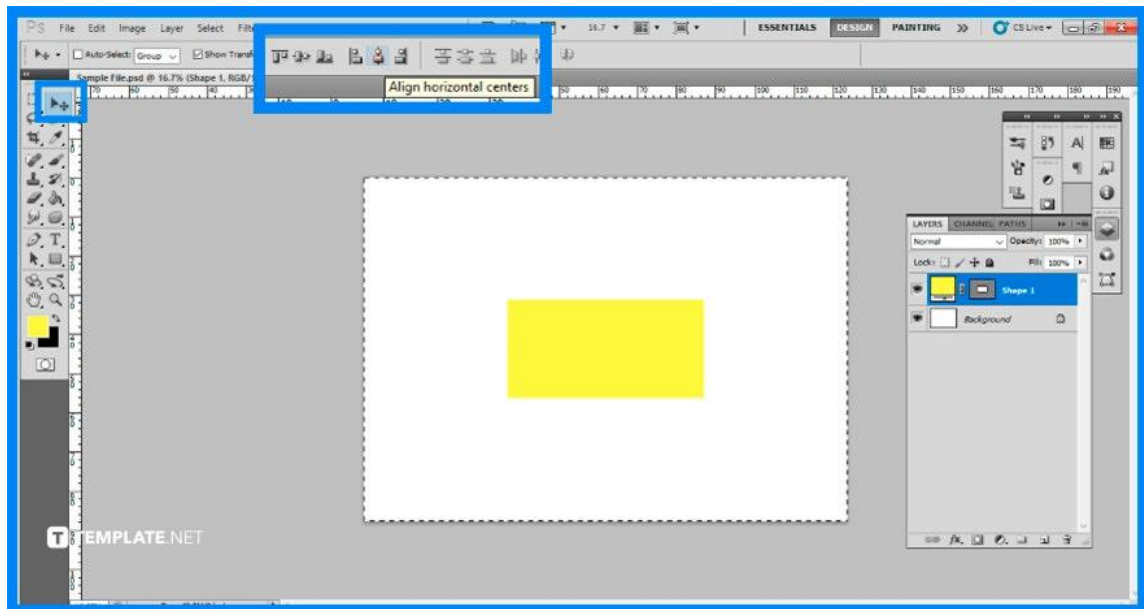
Ps File Edit Image Layer Select Filt

16.7

ESSENTIALS DESIGN PAINTING >> CS Live

Auto-Select: Group Show Transf

Sample File.psd @ 16.7% (Shape 1, RGB/

Align horizontal centers

LAYERS CHANNEL PATHS

Normal Opacity: 100%

Lock: Fill: 100%

Shape 1

Background

TEMPLATE.NET